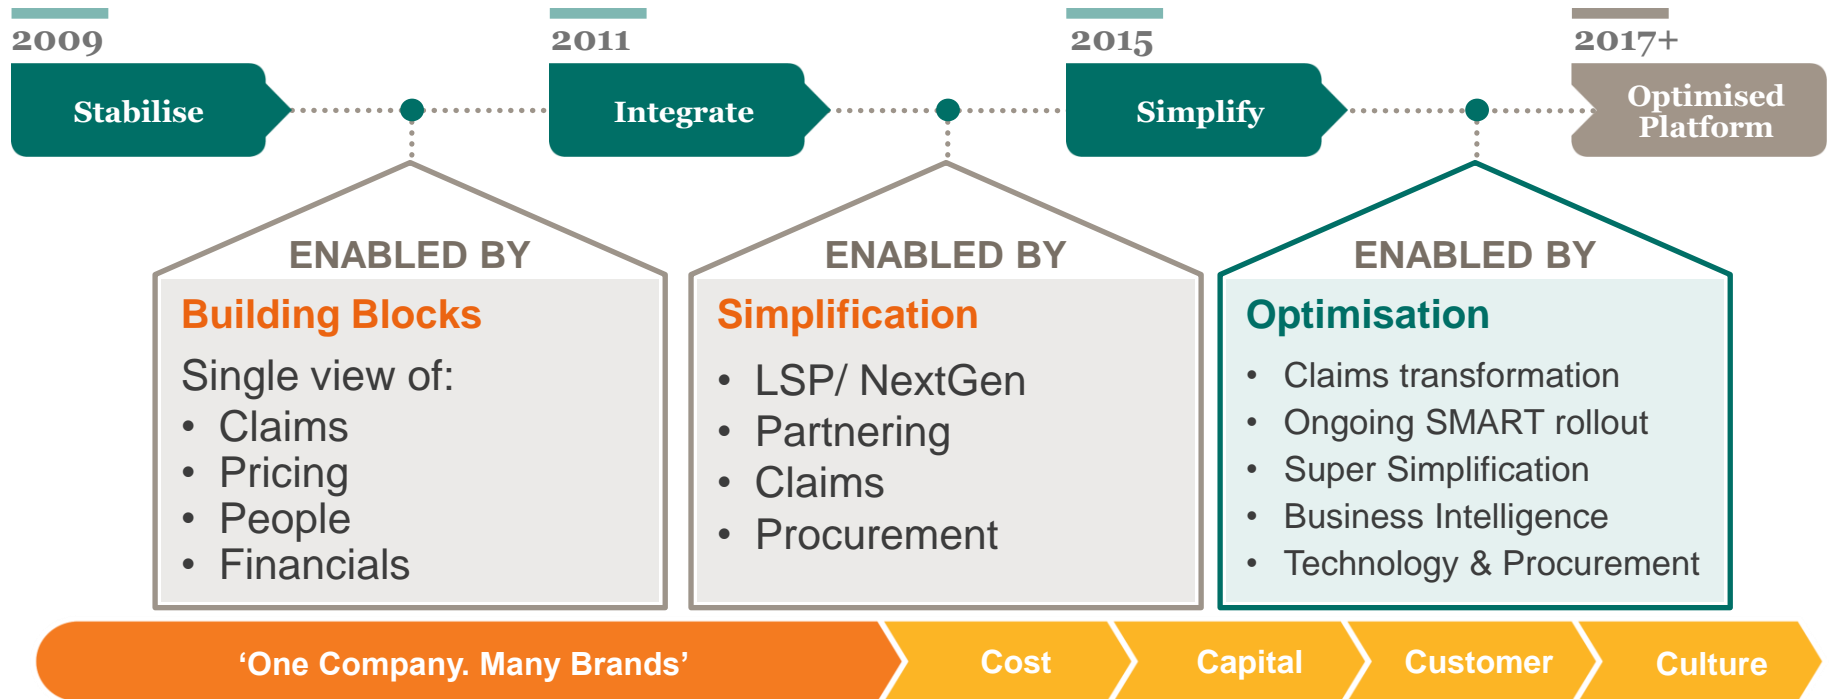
2009

Stabilise

2011

Integrate

2015

Simplify

2017+

Optimised Platform

ENABLED BY

Building Blocks

Single view of:
- Claims
- Pricing
- People
- Financials

ENABLED BY

Simplification

- LSP/ NextGen
- Partnering
- Claims
- Procurement

ENABLED BY

Optimisation

- Claims transformation
- Ongoing SMART rollout
- Super Simplification
- Business Intelligence
- Technology & Procurement

‘One Company. Many Brands’

Cost

Capital

Customer

Culture